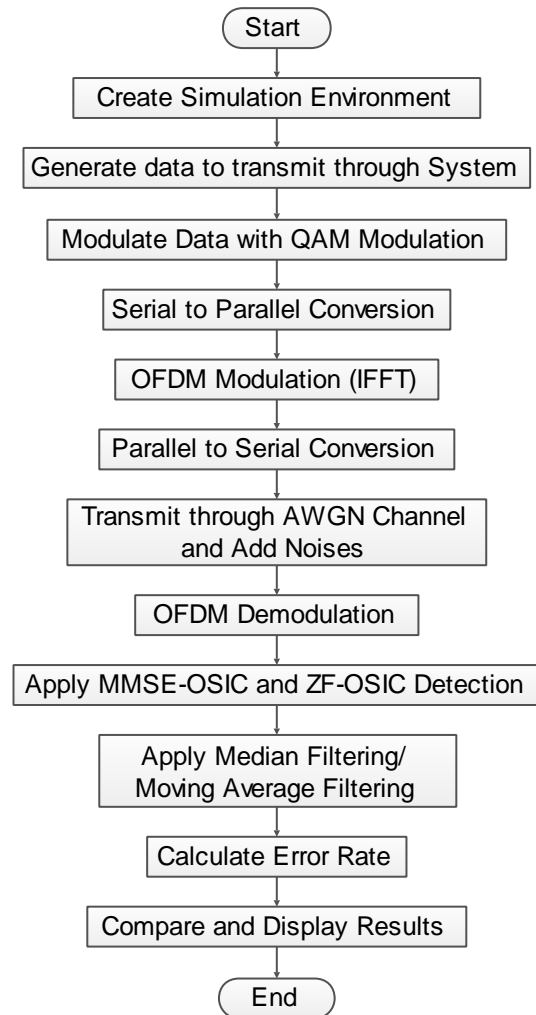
Start

Create Simulation Environment

Generate data to transmit through System

Modulate Data with QAM Modulation

Serial to Parallel Conversion

OFDM Modulation (IFFT)

Parallel to Serial Conversion

Transmit through AWGN Channel and Add Noises

OFDM Demodulation

Apply MMSE-OSIC and ZF-OSIC Detection

Apply Median Filtering/ Moving Average Filtering

Calculate Error Rate

Compare and Display Results

End